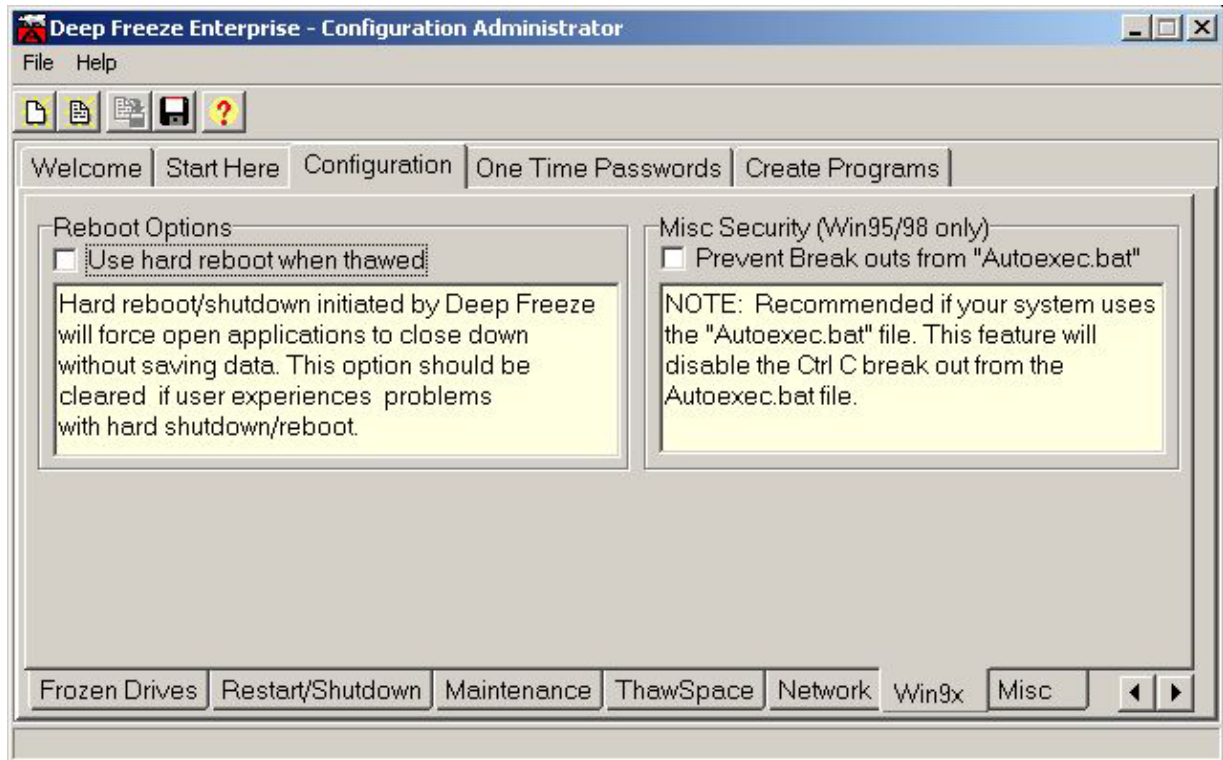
Deep Freeze Enterprise - Configuration Administrator

File Help

Welcome | Start Here | Configuration | One Time Passwords | Create Programs

Reboot Options

Use hard reboot when thawed

Hard reboot/shutdown initiated by Deep Freeze will force open applications to close down without saving data. This option should be cleared if user experiences problems with hard shutdown/reboot.

Misc Security (Win95/98 only)

Prevent Break outs from "Autoexec.bat"

NOTE: Recommended if your system uses the "Autoexec.bat" file. This feature will disable the Ctrl C break out from the Autoexec.bat file.

Frozen Drives | Restart/Shutdown | Maintenance | ThawSpace | Network | Win9x | Misc